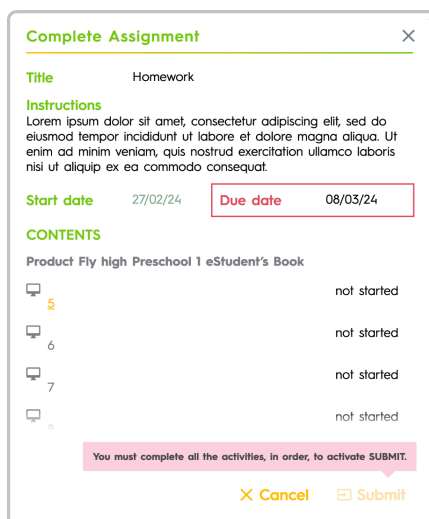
Complete Assignment

×

Title Homework

Instructions
Lorem ipsum dolor sit amet, consectetur adipiscing elit, sed do eiusmod tempor incididunt ut labore et dolore magna aliqua. Ut enim ad minim veniam, quis nostrud exercitation ullamco laboris nisi ut aliquip ex ea commodo consequat.

Start date 27/02/24

Due date 08/03/24

CONTENTS

Product Fly high Preschool 1 eStudent's Book

5 not started

6 not started

7 not started

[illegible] not started

You must complete all the activities, in order, to activate SUBMIT.

× Cancel

Submit